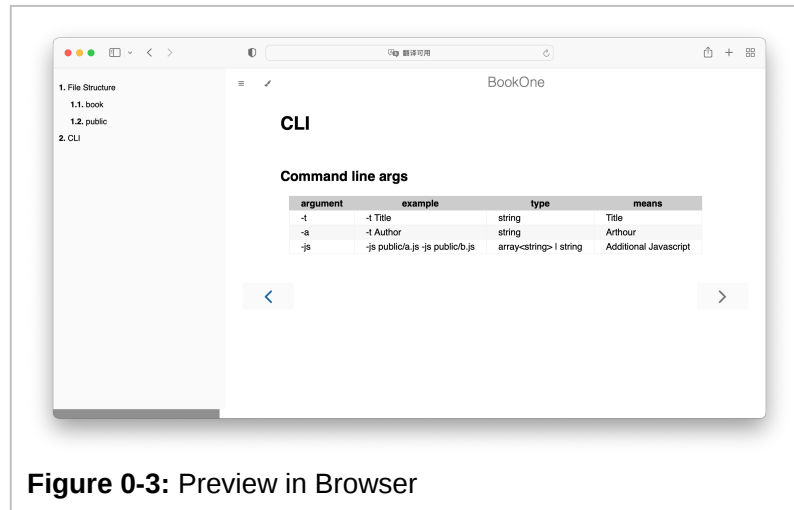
翻译可用

1. File Structure
1.1. book
1.2. public
2. CLI

BookOne

CLI

Command line args

| argument | example | type | means |
|---|---|---|---|
| -t | -t Title | string | Title |
| -a | -t Author | string | Arthour |
| -js | -js public/a.js -js public/b.js | array<string> \| string | Additional Javascript |

Figure 0-3: Preview in Browser